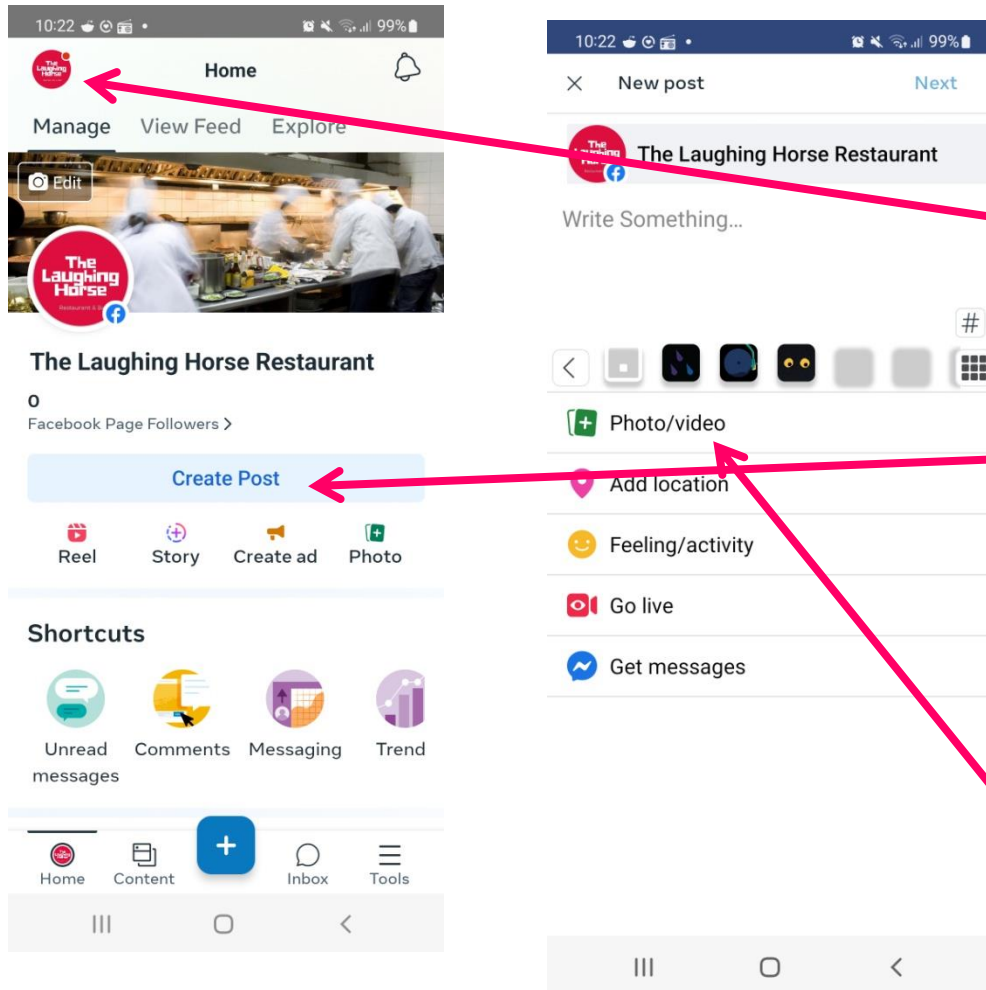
10:22 99%

Home

Manage View Feed Explore

Edit

The Laughing Horse

The Laughing Horse Restaurant

0

Facebook Page Followers >

Create Post

Reel Story Create ad Photo

Shortcuts

Unread messages Comments Messaging Trend

Home Content Inbox Tools

10:22 99%

New post Next

The Laughing Horse Restaurant

Write Something...

#

Photo/video

Add location

Feeling/activity

Go live

Get messages